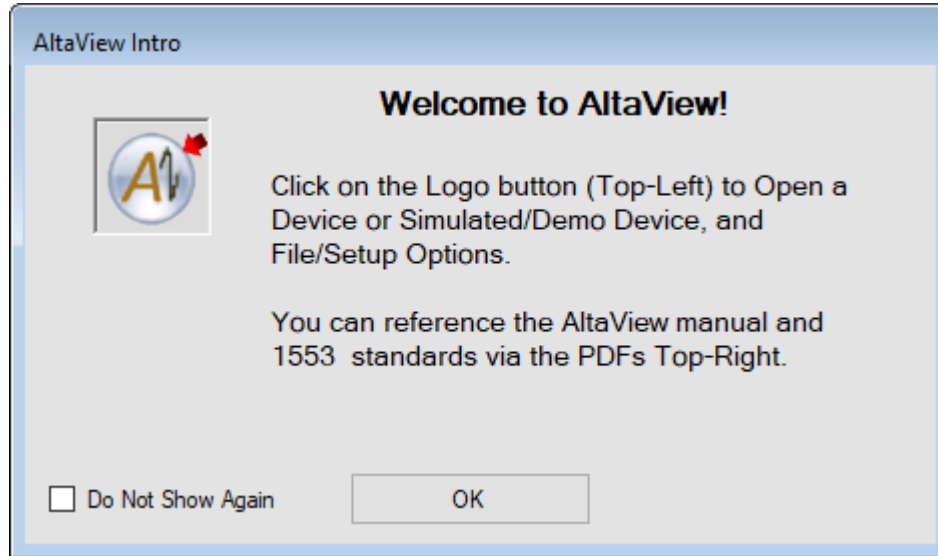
AltaView Intro

Welcome to AltaView!

Click on the Logo button (Top-Left) to Open a Device or Simulated/Demo Device, and File/Setup Options.

You can reference the AltaView manual and 1553 standards via the PDFs Top-Right.

Do Not Show Again

OK